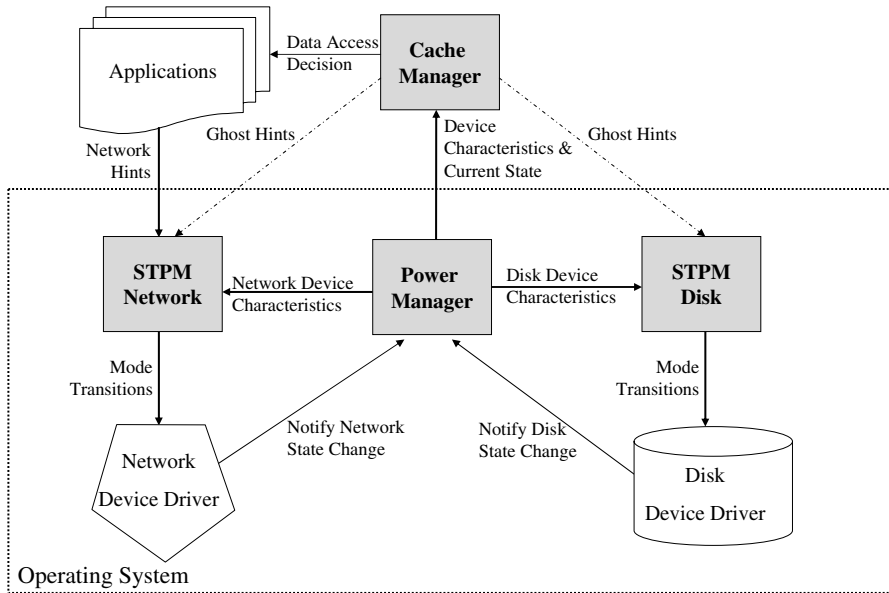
Applications

Data Access Decision

Cache Manager

Ghost Hints

Ghost Hints

Network Hints

Device Characteristics & Current State

STPM Network

Network Device Characteristics

Power Manager

Disk Device Characteristics

STPM Disk

Mode Transitions

Mode Transitions

Notify Network State Change

Notify Disk State Change

Network Device Driver

Disk Device Driver

Operating System